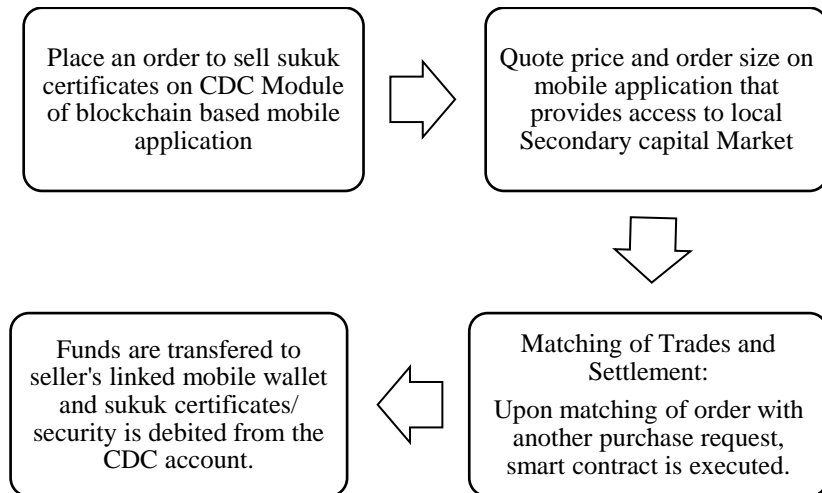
Place an order to sell sukuk certificates on CDC Module of blockchain based mobile application

Quote price and order size on mobile application that provides access to local Secondary capital Market

Matching of Trades and Settlement:

Upon matching of order with another purchase request, smart contract is executed.

Funds are transfered to seller's linked mobile wallet and sukuk certificates/ security is debited from the CDC account.